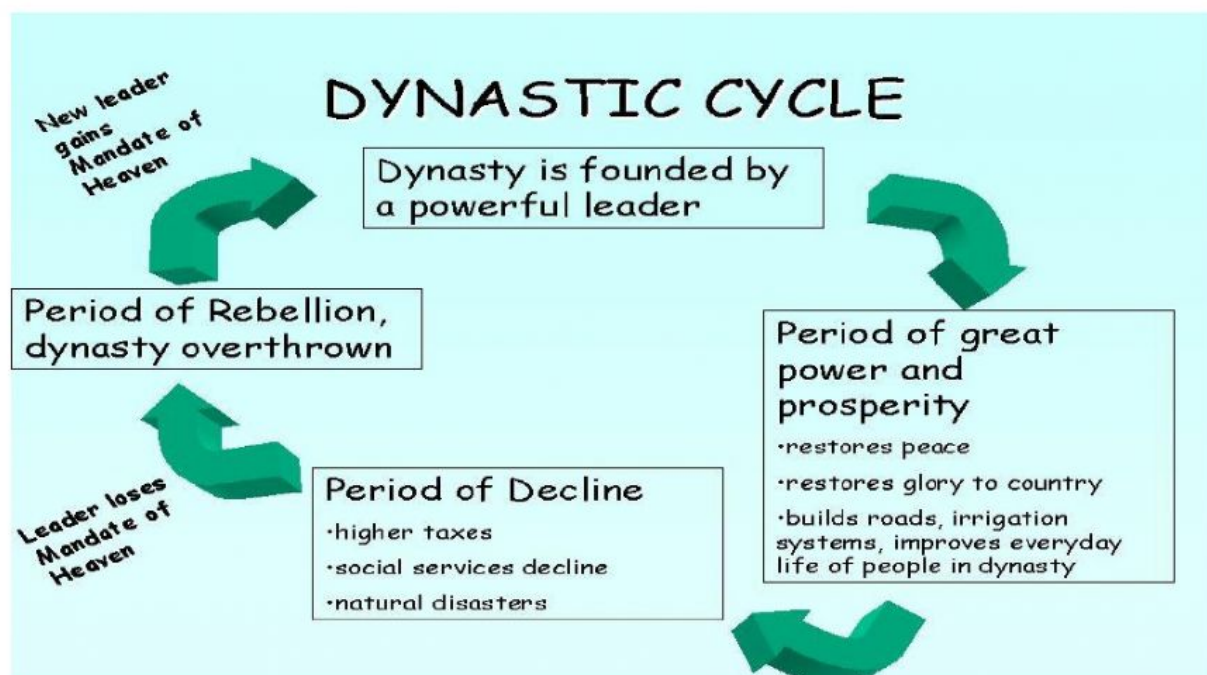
DYNASTIC CYCLE

New leader gains Mandate of Heaven

Dynasty is founded by a powerful leader

Period of Rebellion, dynasty overthrown

Period of great power and prosperity
·restores peace
·restores glory to country
·builds roads, irrigation systems, improves everyday life of people in dynasty

Leader loses Mandate of Heaven

Period of Decline
·higher taxes
·social services decline
·natural disasters